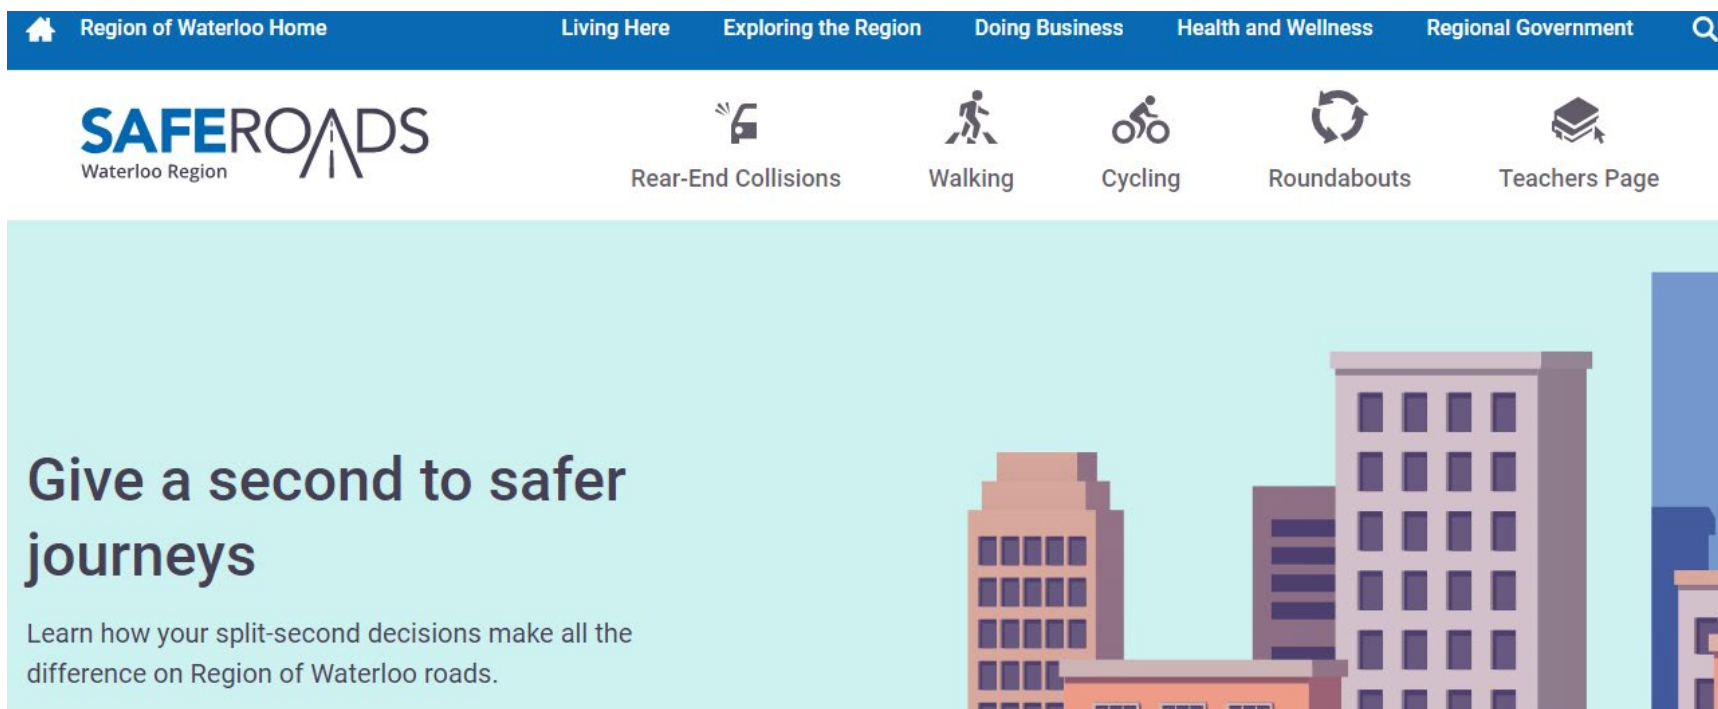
Region of Waterloo Home
Living Here
Exploring the Region
Doing Business
Health and Wellness
Regional Government

SAFEROADS
Waterloo Region

Rear-End Collisions
Walking
Cycling
Roundabouts
Teachers Page

Give a second to safer journeys

Learn how your split-second decisions make all the difference on Region of Waterloo roads.